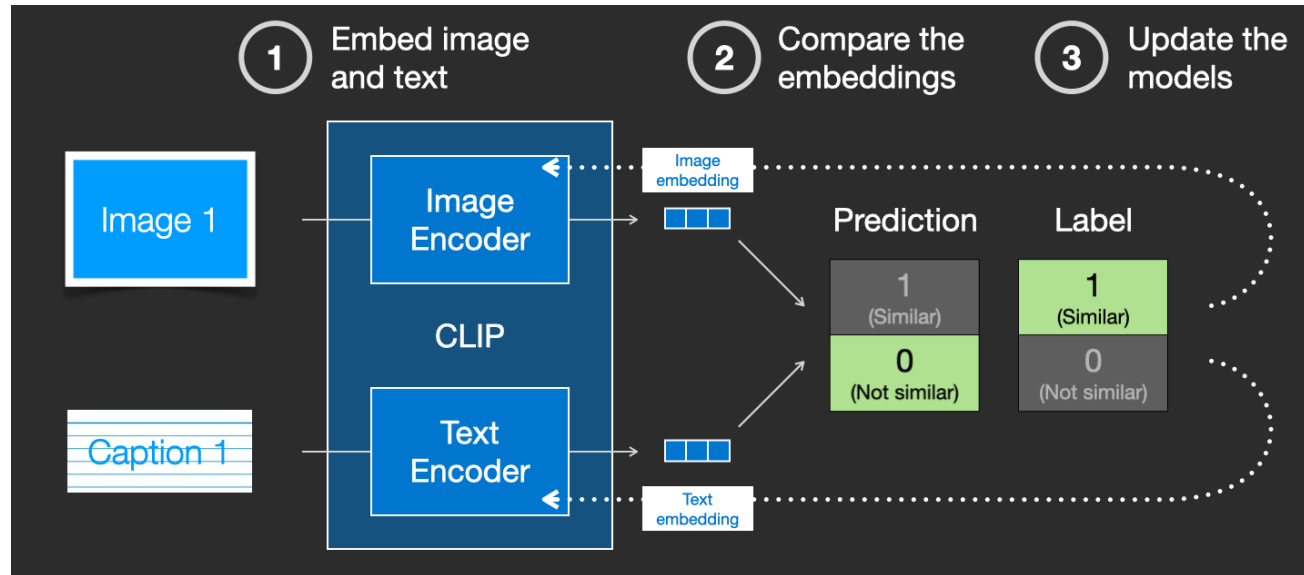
1 Embed image and text

2 Compare the embeddings

3 Update the models

Image 1

Image Encoder

CLIP

Text Encoder

Caption 1

Image embedding

Text embedding

Prediction

| 1 (Similar) |
|---|
| 0 (Not similar) |

Label

| 1 (Similar) |
|---|
| 0 (Not similar) |